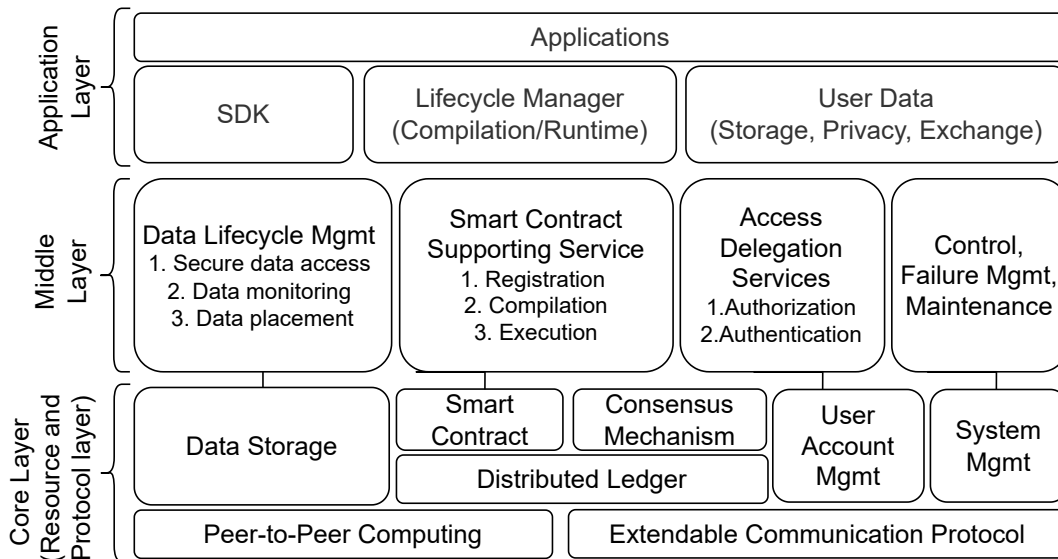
Application Layer

Applications

SDK

Lifecycle Manager (Compilation/Runtime)

User Data (Storage, Privacy, Exchange)

Middle Layer

Data Lifecycle Mgmt
1. Secure data access
2. Data monitoring
3. Data placement

Smart Contract Supporting Service
1. Registration
2. Compilation
3. Execution

Access Delegation Services
1.Authorization
2.Authentication

Control, Failure Mgmt, Maintenance

Core Layer (Resource and Protocol layer)

Data Storage

Smart Contract

Consensus Mechanism

Distributed Ledger

User Account Mgmt

System Mgmt

Peer-to-Peer Computing

Extendable Communication Protocol